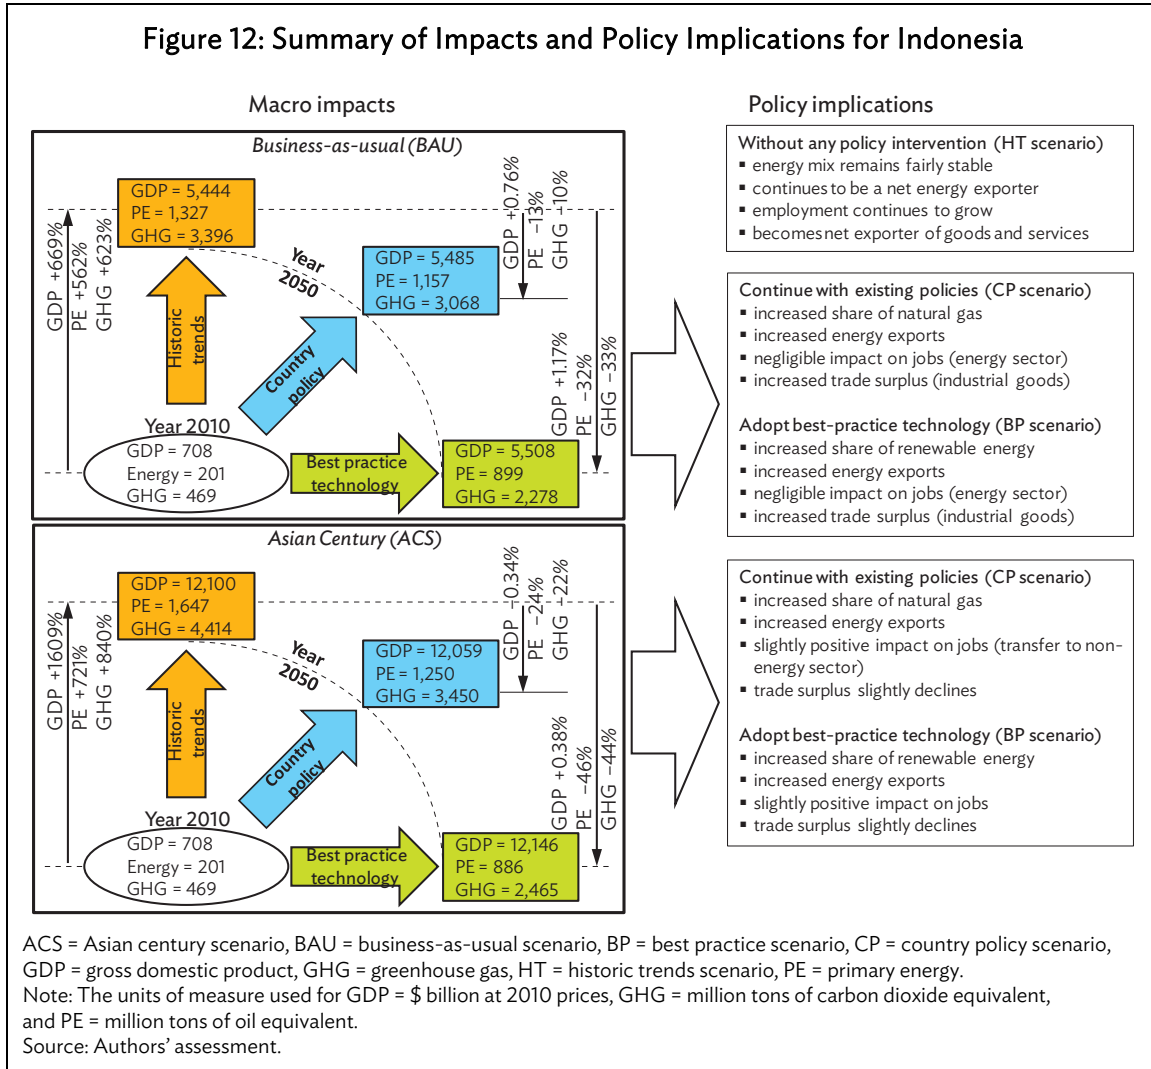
Figure 12: Summary of Impacts and Policy Implications for Indonesia

Macro impacts

Business-as-usual (BAU)

GDP = 5,444
PE = 1,327
GHG = 3,396

GDP +669%
PE +562%
GHG +623%

Historic trends

Year 2050

GDP = 5,485
PE = 1,157
GHG = 3,068

GDP +0.76%
PE −13%
GHG −10%

Country policy

GDP +1.17%
PE −32%
GHG −33%

Year 2010
GDP = 708
Energy = 201
GHG = 469

Best practice technology

GDP = 5,508
PE = 899
GHG = 2,278

Asian Century (ACS)

GDP = 12,100
PE = 1,647
GHG = 4,414

GDP +1609%
PE +721%
GHG +840%

Historic trends

Year 2050

GDP = 12,059
PE = 1,250
GHG = 3,450

GDP −0.34%
PE −24%
GHG −22%

Country policy

GDP +0.38%
PE −46%
GHG −44%

Year 2010
GDP = 708
Energy = 201
GHG = 469

Best practice technology

GDP = 12,146
PE = 886
GHG = 2,465

Policy implications

Without any policy intervention (HT scenario)
▪ energy mix remains fairly stable
▪ continues to be a net energy exporter
▪ employment continues to grow
▪ becomes net exporter of goods and services

Continue with existing policies (CP scenario)
▪ increased share of natural gas
▪ increased energy exports
▪ negligible impact on jobs (energy sector)
▪ increased trade surplus (industrial goods)

Adopt best-practice technology (BP scenario)
▪ increased share of renewable energy
▪ increased energy exports
▪ negligible impact on jobs (energy sector)
▪ increased trade surplus (industrial goods)

Continue with existing policies (CP scenario)
▪ increased share of natural gas
▪ increased energy exports
▪ slightly positive impact on jobs (transfer to non-energy sector)
▪ trade surplus slightly declines

Adopt best-practice technology (BP scenario)
▪ increased share of renewable energy
▪ increased energy exports
▪ slightly positive impact on jobs
▪ trade surplus slightly declines

ACS = Asian century scenario, BAU = business-as-usual scenario, BP = best practice scenario, CP = country policy scenario, GDP = gross domestic product, GHG = greenhouse gas, HT = historic trends scenario, PE = primary energy.
Note: The units of measure used for GDP = $ billion at 2010 prices, GHG = million tons of carbon dioxide equivalent, and PE = million tons of oil equivalent.
Source: Authors' assessment.